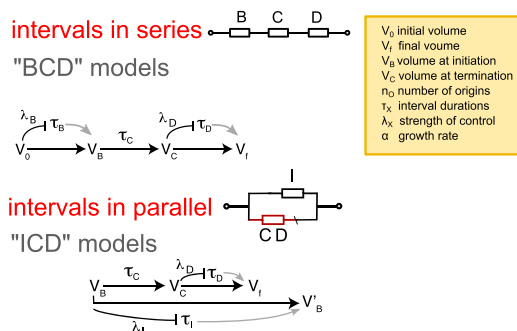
intervals in series

B C D

"BCD" models

$V_0$ initial volume
$V_F$ final vourne
$V_B$ volume at initiation
$V_C$ volume at termination
$n_O$ number of origins
$\tau_X$ interval durations
$\lambda_X$ strength of control
α growth rate

$\lambda_B$ $\tau_B$ $\tau_C$ $\lambda_D$ $\tau_D$

$V_0$ $V_B$ $V_C$ $V_f$

intervals in parallel

I

C D

"ICD" models

$\tau_C$ $\lambda_D$ $\tau_D$

$V_B$ $V_C$ $V_f$ $V'_B$

$\lambda_I$ $\tau_I$